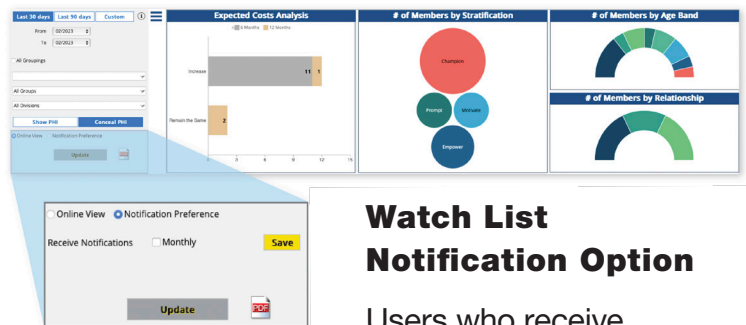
Last 30 days | Last 90 days | Custom

From 02/2023
To 02/2023

All Groupings

All Groups

All Divisions

Show PHI | Conceal PHI

Online View Notification Preference

Update

Expected Costs Analysis

6 Months 12 Months

Increase 11 1

Remain the Same 2

0 3 6 9 12 15

# of Members by Stratification

Champion

Prompt

Motivate

Empower

# of Members by Age Band

# of Members by Relationship

Online View Notification Preference

Receive Notifications Monthly Save

Update

PDF

Watch List Notification Option

Users who receive